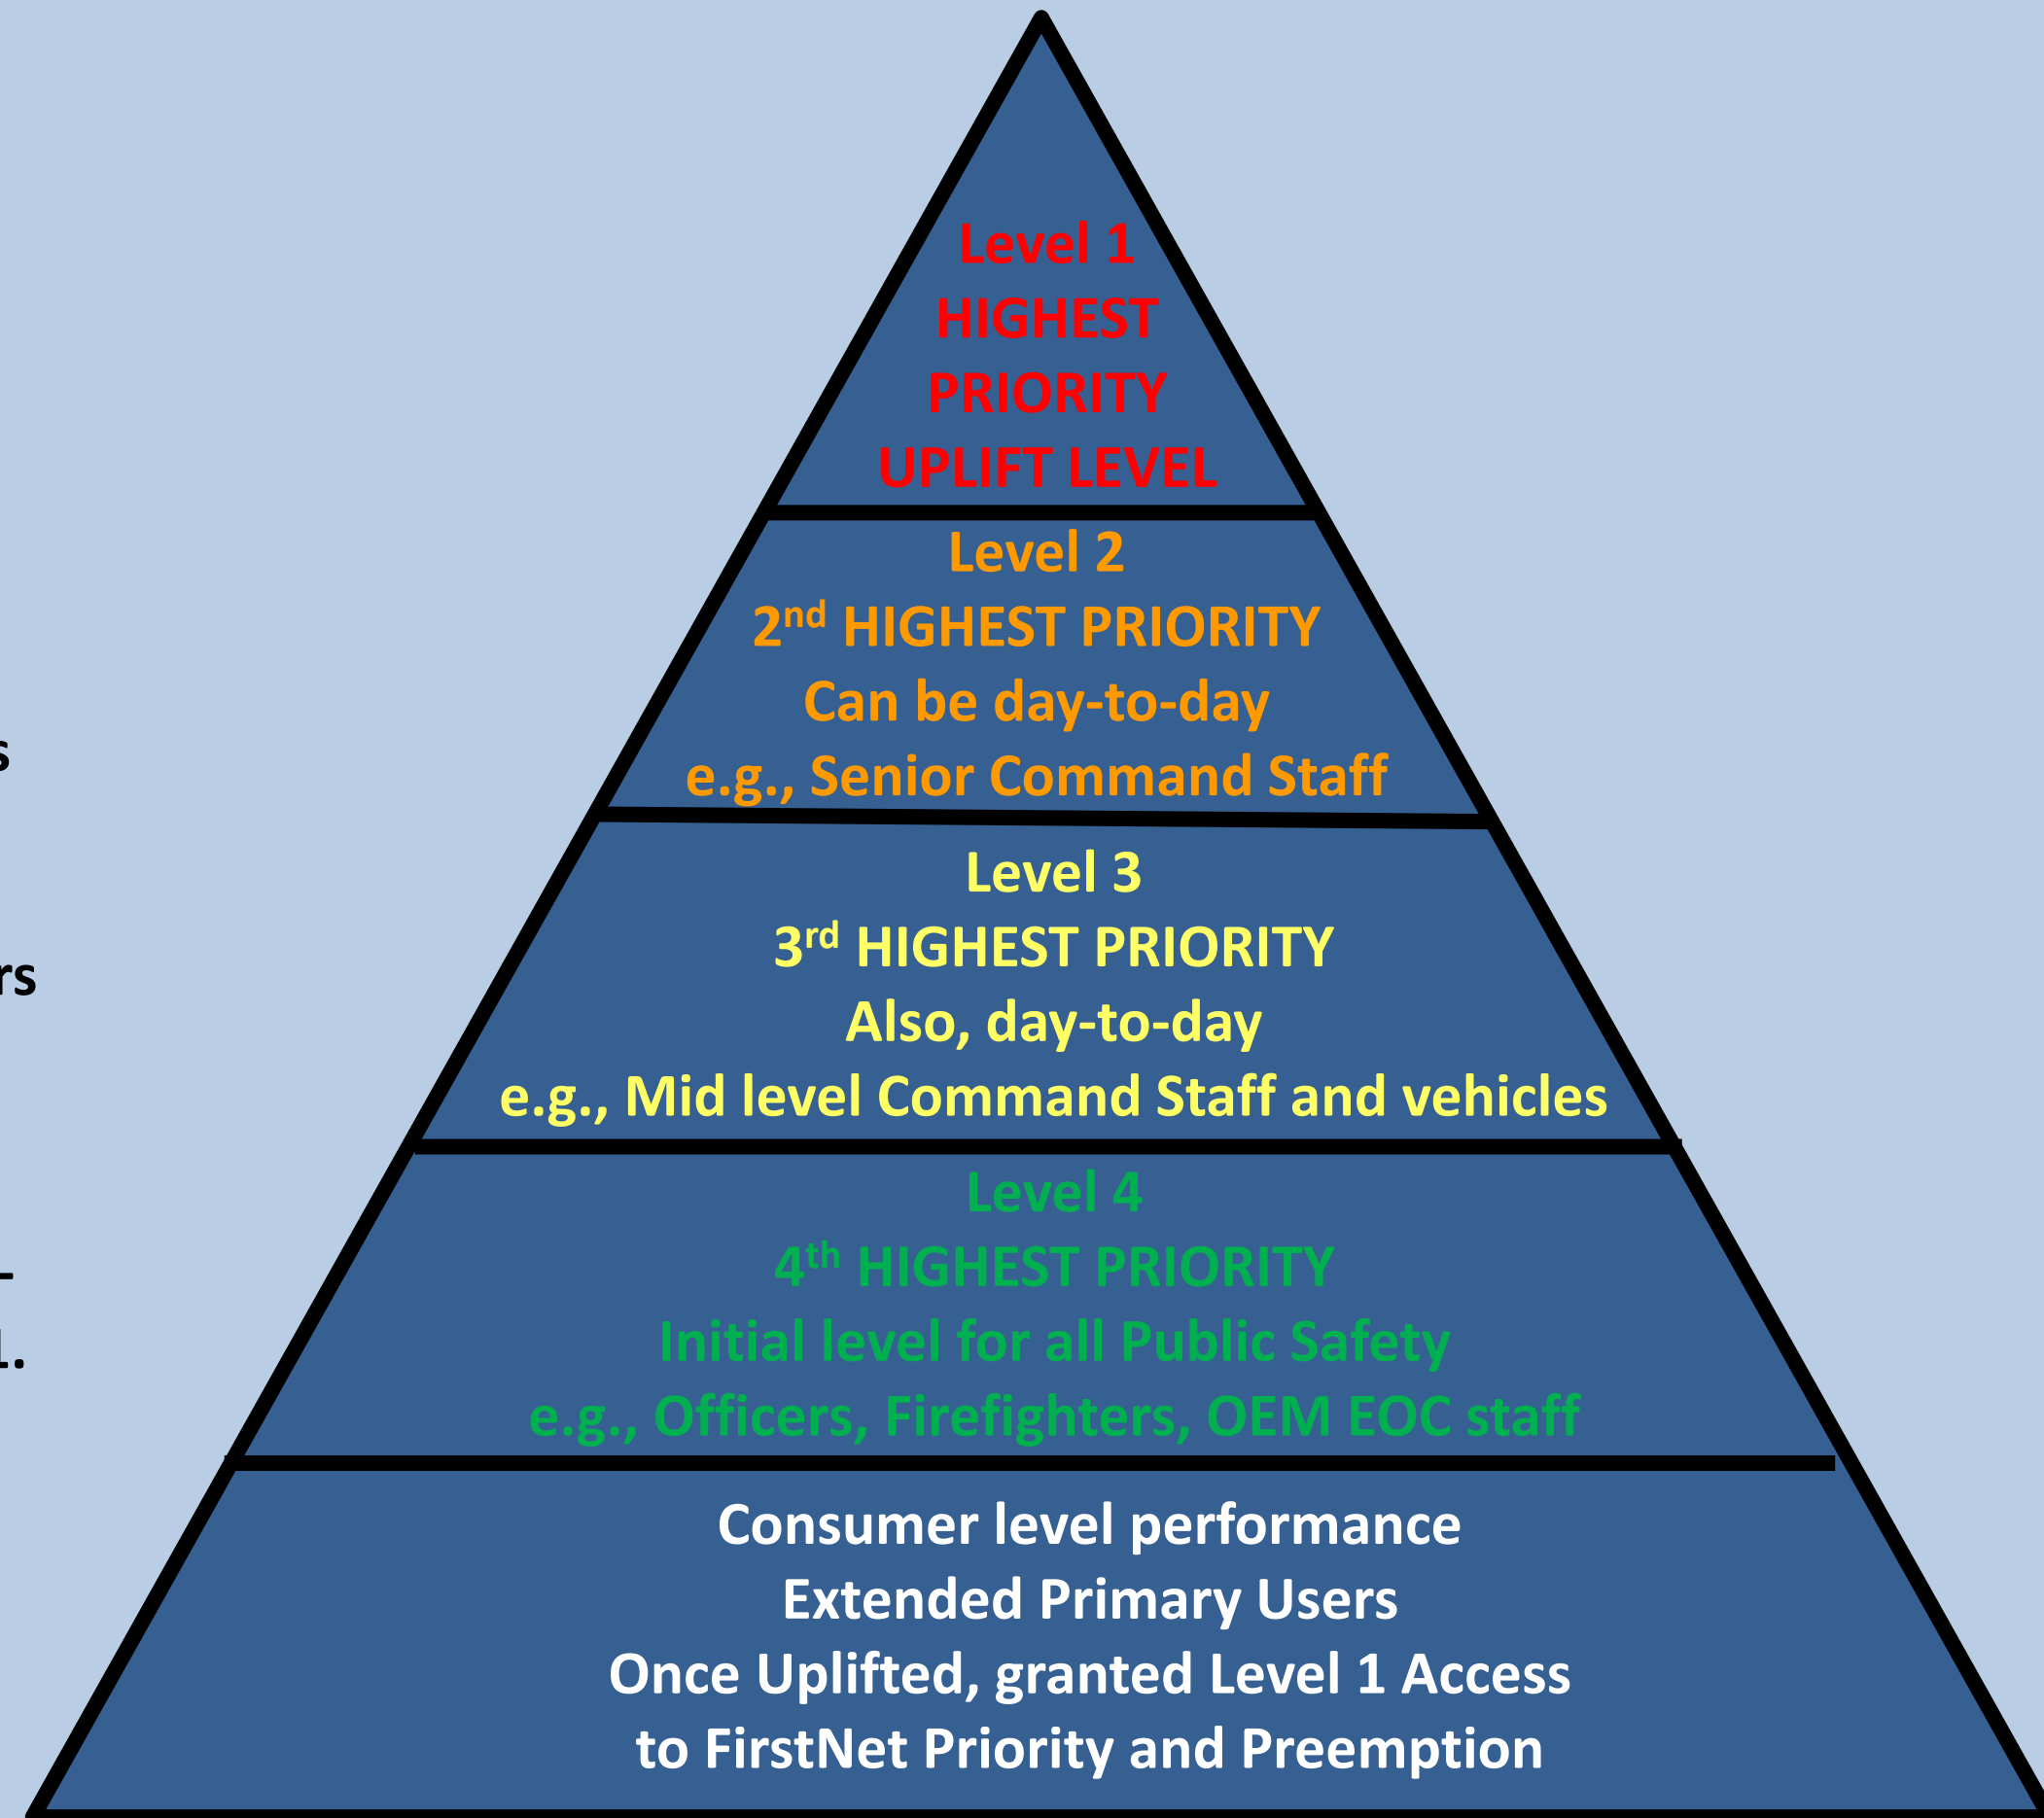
Level 1
HIGHEST
PRIORITY
UPLIFT LEVEL

Level 2
2$^{nd}$ HIGHEST PRIORITY
Can be day-to-day
e.g., Senior Command Staff

Level 3
3$^{rd}$ HIGHEST PRIORITY
Also, day-to-day
e.g., Mid level Command Staff and vehicles

Level 4
4$^{th}$ HIGHEST PRIORITY
Initial level for all Public Safety
e.g., Officers, Firefighters, OEM EOC staff

Consumer level performance
Extended Primary Users
Once Uplifted, granted Level 1 Access
to FirstNet Priority and Preemption

s
rs
-
1.